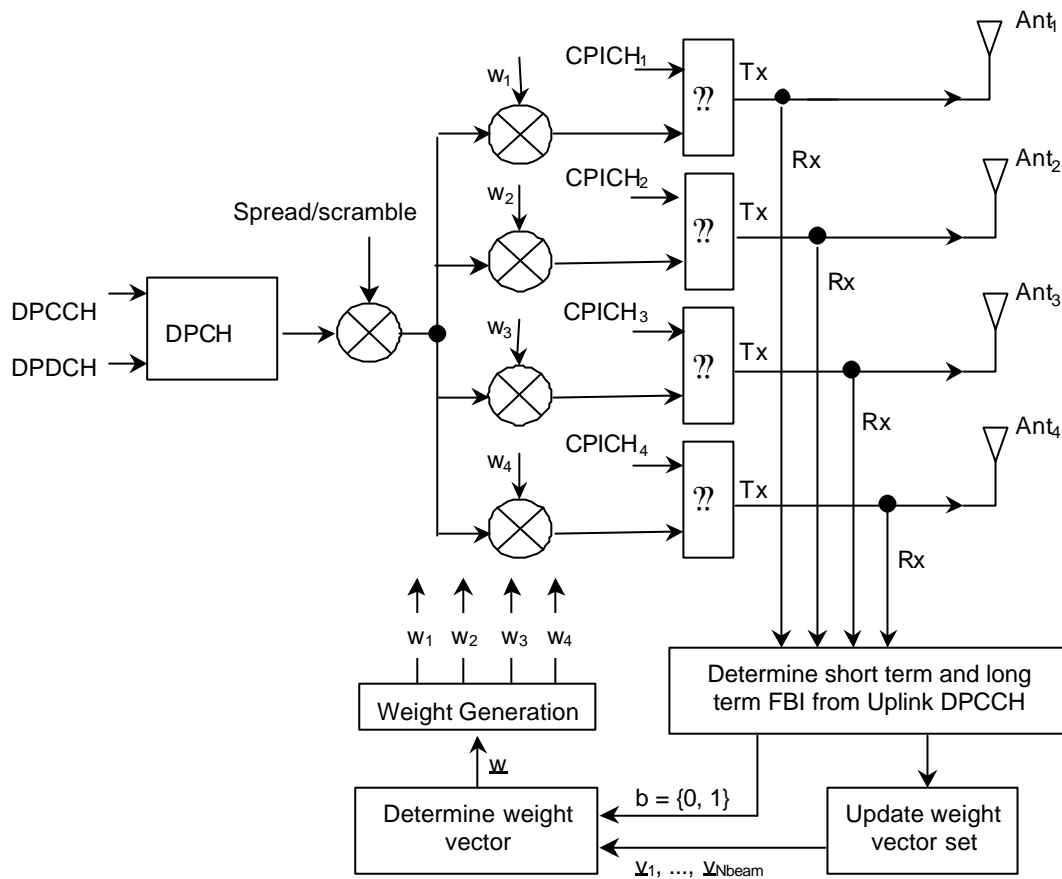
$Ant_1$

$w_1$

$CPICH_1$

?

Tx

Rx

$Ant_2$

$CPICH_2$

$w_2$

Spread/scramble

?

Tx

Rx

DPCCH

DPCH

DPDCH

$Ant_3$

$CPICH_3$

$w_3$

?

Tx

Rx

$Ant_4$

$CPICH_4$

$w_4$

?

Tx

Rx

$w_1$ $w_2$ $w_3$ $w_4$

Determine short term and long term FBI from Uplink DPCCH

Weight Generation

$\underline{w}$

b = {0, 1}

Determine weight vector

Update weight vector set

$\underline{v}_1, \ldots, \underline{v}_{Nbeam}$